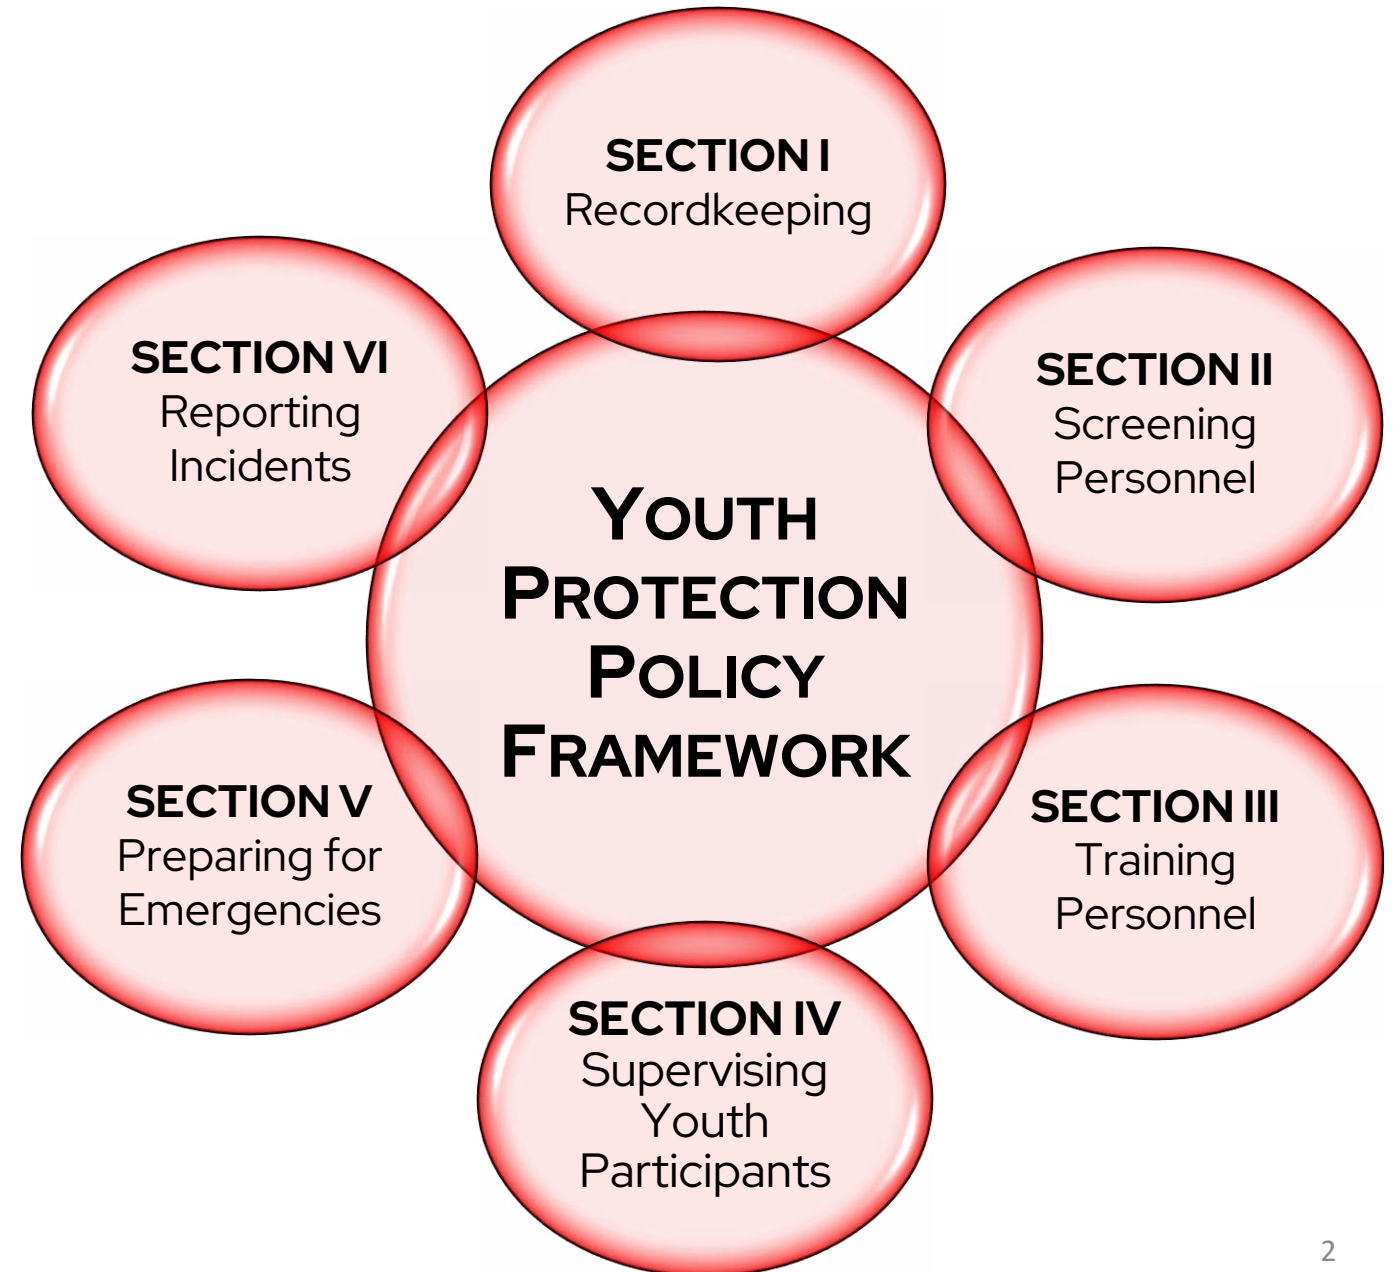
YOUTH PROTECTION POLICY FRAMEWORK

SECTION I
Recordkeeping

SECTION II
Screening Personnel

SECTION III
Training Personnel

SECTION IV
Supervising Youth Participants

SECTION V
Preparing for Emergencies

SECTION VI
Reporting Incidents

2